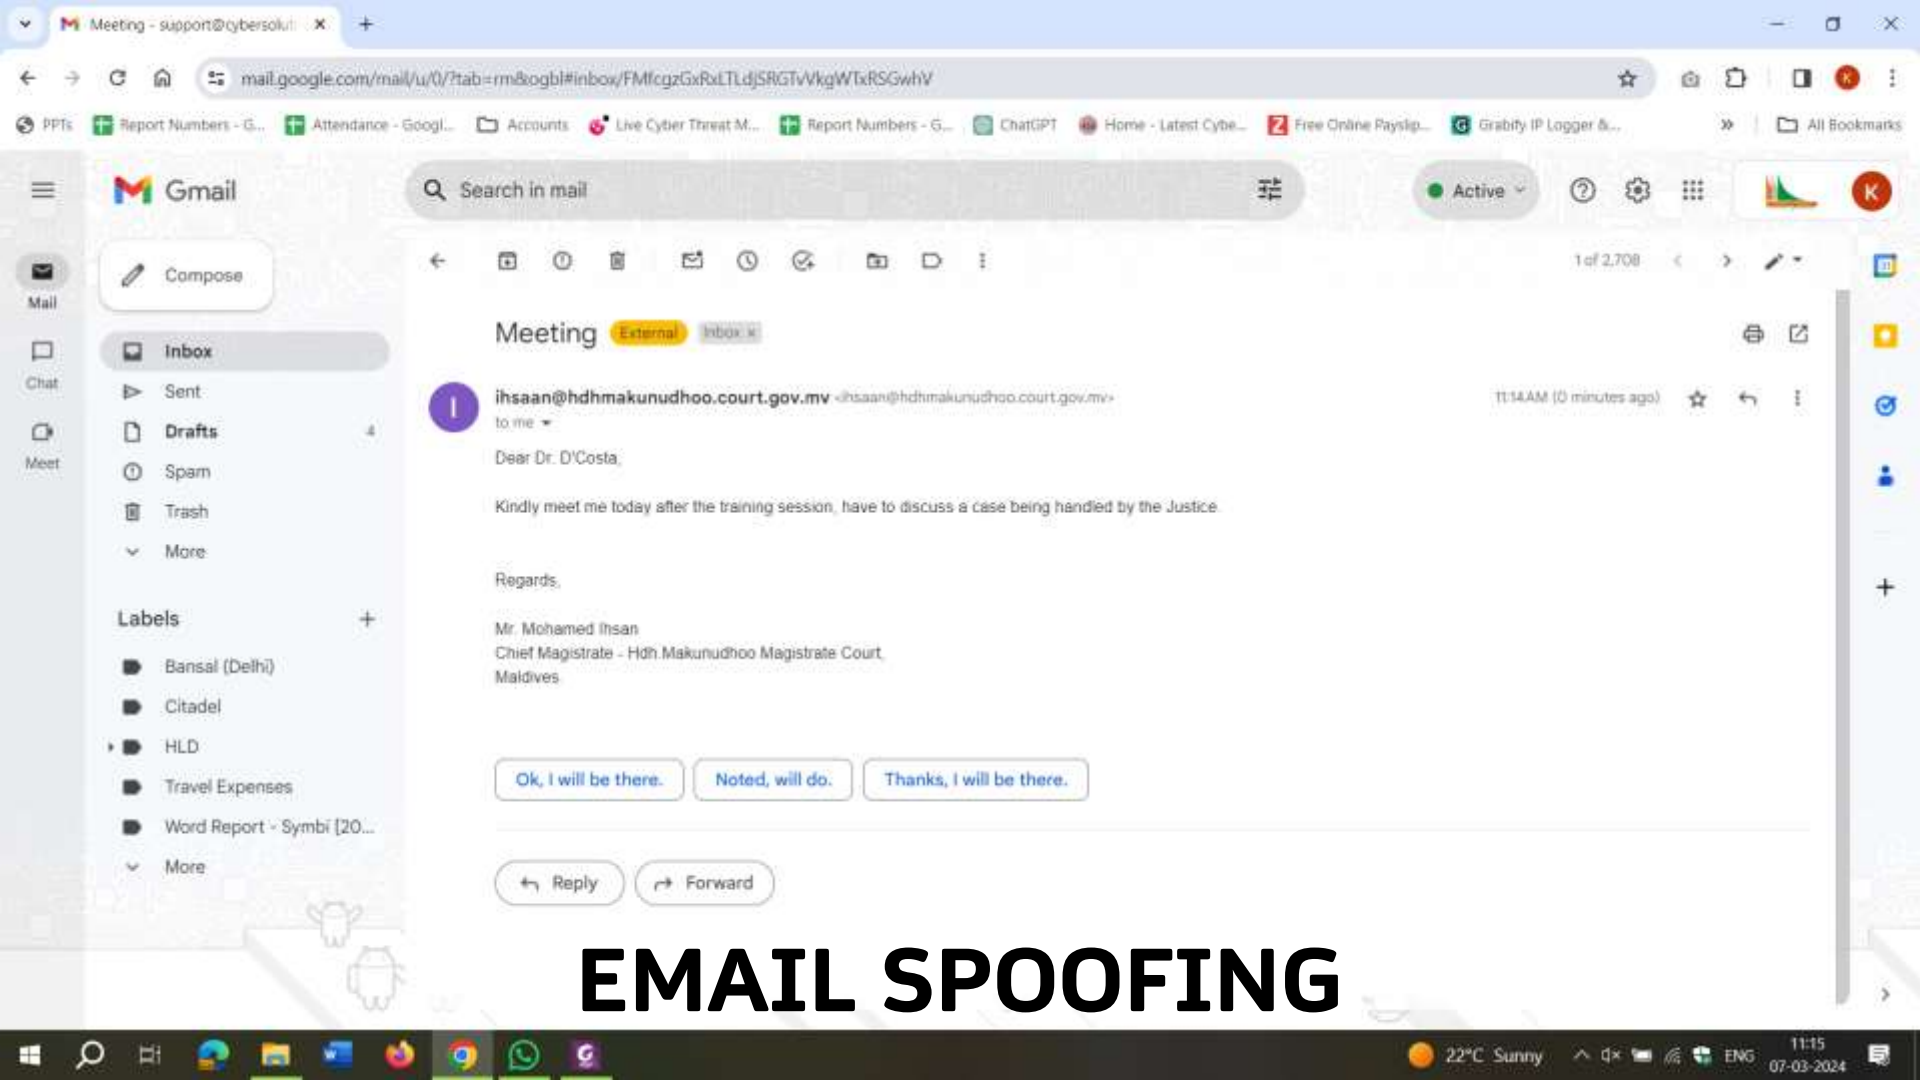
Meeting - support@cybersoluti ×
+

mail.google.com/mail/u/0/?tab=rm&ogbl#inbox/FMfcgzGxRxLTLdjSRGTvVkgWTxRSGwhV

PPTs | Report Numbers - G... | Attendance - Googl... | Accounts | Live Cyber Threat M... | Report Numbers - G... | ChatGPT | Home - Latest Cybe... | Free Online Payslip... | Grabify IP Logger &... | » | All Bookmarks

Gmail
Search in mail
Active
K

Mail
Chat
Meet

Compose
Inbox
Sent
Drafts 4
Spam
Trash
More

Labels +
Bansal (Delhi)
Citadel
HLD
Travel Expenses
Word Report - Symbi [20...
More

1 of 2,708

Meeting External Inbox ×

ihsaan@hdhmakunudhoo.court.gov.mv <ihsaan@hdhmakunudhoo.court.gov.mv>
to me
11:14 AM (0 minutes ago)

Dear Dr. D'Costa,

Kindly meet me today after the training session, have to discuss a case being handled by the Justice

Regards,

Mr. Mohamed Ihsan
Chief Magistrate - Hdh.Makunudhoo Magistrate Court,
Maldives

Ok, I will be there. | Noted, will do. | Thanks, I will be there.

Reply | Forward

EMAIL SPOOFING

22°C Sunny | ENG | 11:15 07-03-2024